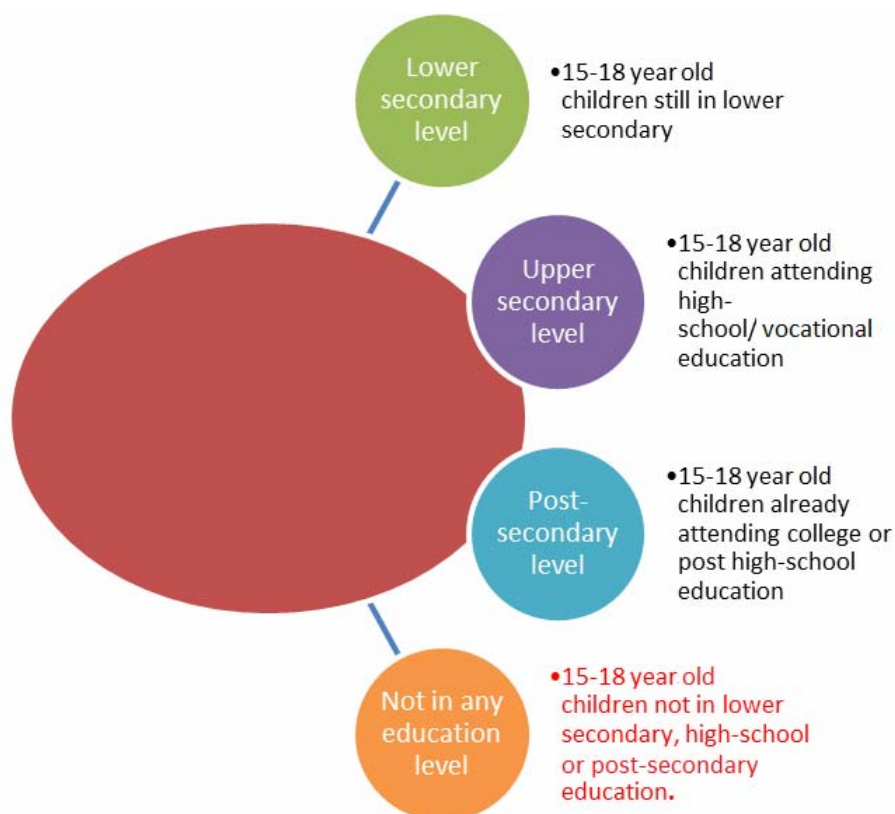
Lower secondary level

•15-18 year old children still in lower secondary

Upper secondary level

•15-18 year old children attending high-school/ vocational education

Post-secondary level

•15-18 year old children already attending college or post high-school education

Not in any education level

•15-18 year old children not in lower secondary, high-school or post-secondary education.